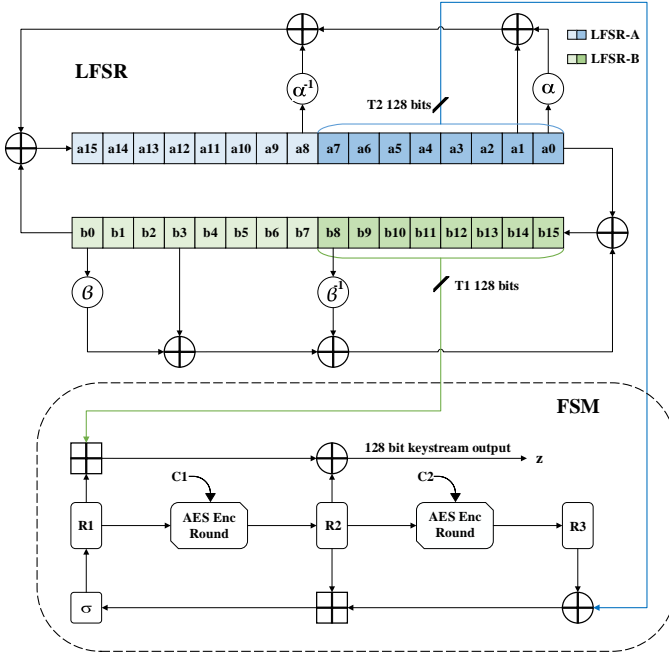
LFSR-A
LFSR-B

LFSR

$\alpha^{1}$

$\alpha$

T2 128 bits

a15 a14 a13 a12 a11 a10 a9 a8 a7 a6 a5 a4 a3 a2 a1 a0

b0 b1 b2 b3 b4 b5 b6 b7 b8 b9 b10 b11 b12 b13 b14 b15

$\beta$

$\beta^{1}$

T1 128 bits

FSM

128 bit keystream output

z

C1

C2

R1

AES Enc Round

R2

AES Enc Round

R3

$\sigma$